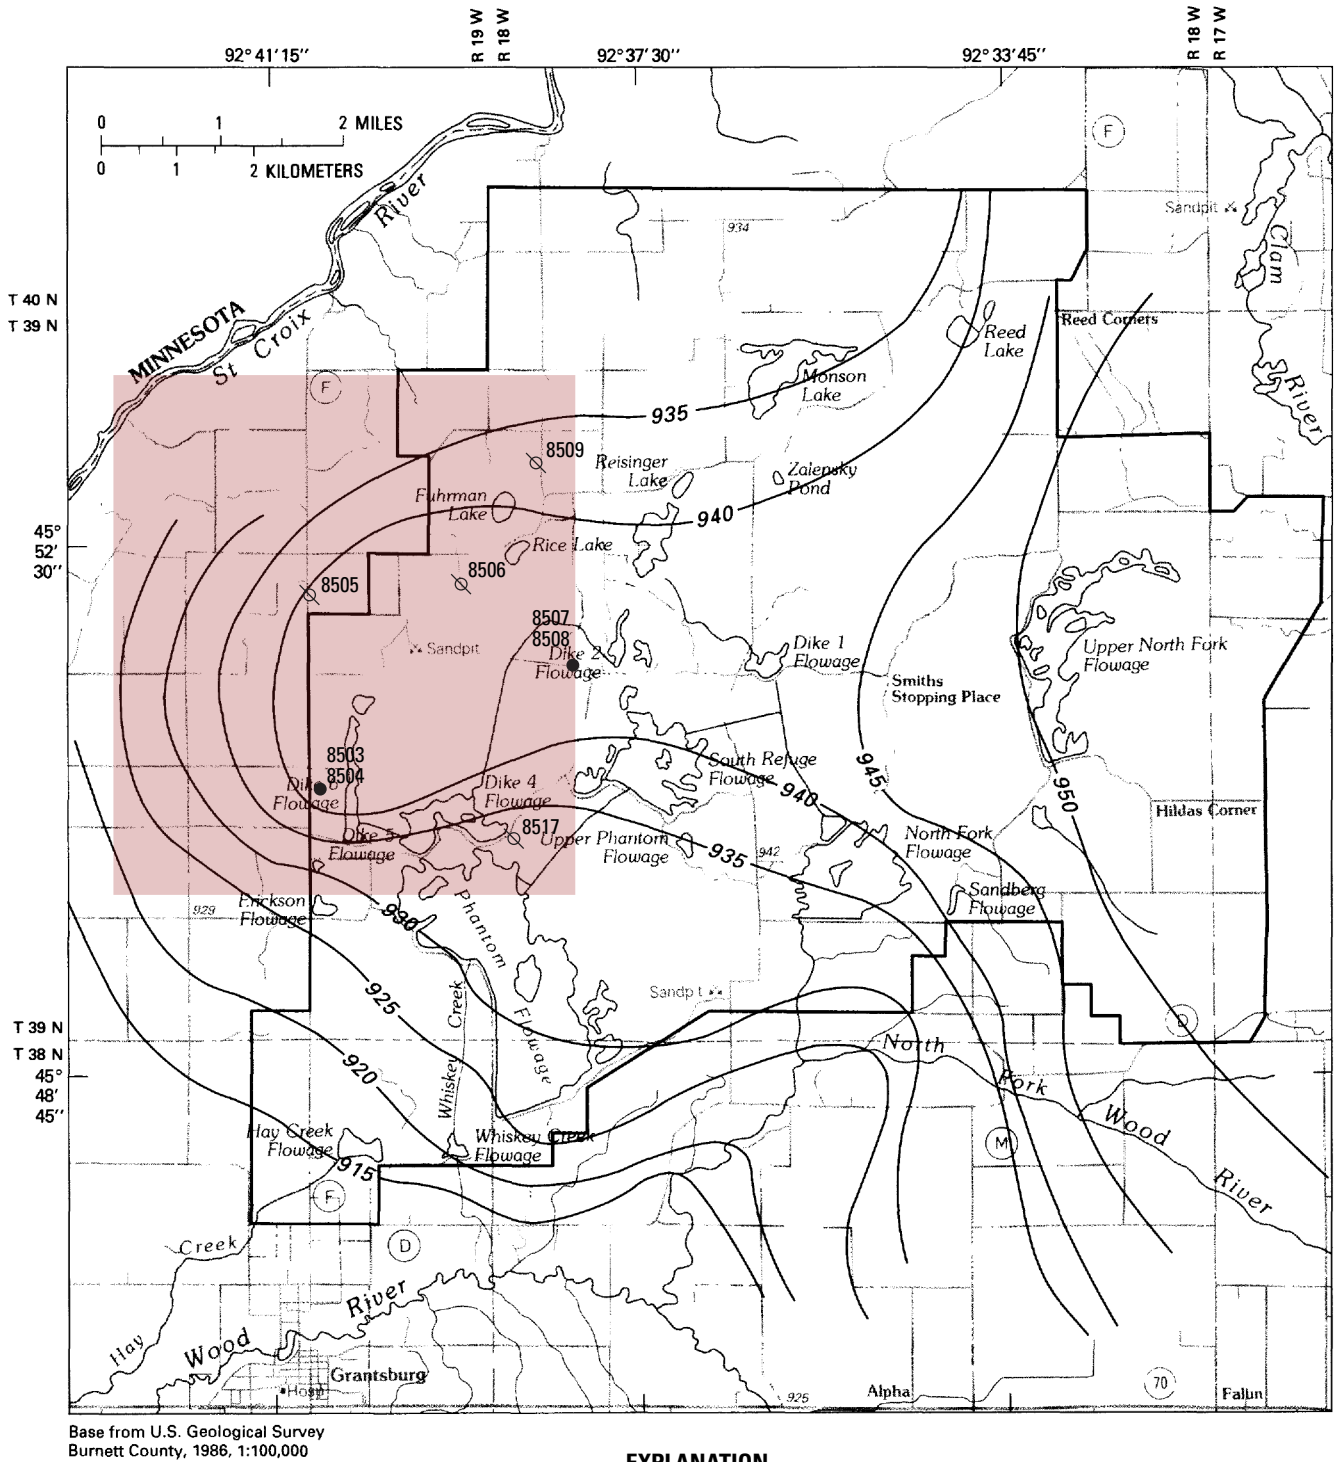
R 19 W
R 18 W
R 18 W
R 17 W

92° 41′ 15″
92° 37′ 30″
92° 33′ 45″

0 1 2 MILES
0 1 2 KILOMETERS

T 40 N
T 39 N
45° 52′ 30″
T 39 N
T 38 N
45° 48′ 45″

MINNESOTA
St Croix River
F
F
F
934
Sandpit
Clam River
Reed Corners
Reed Lake
Monson Lake
935
8509
Reisinger Lake
Zalensky Pond
Fuhrman Lake
940
Rice Lake
8506
8505
8507
8508
Sandpit
Dike 2 Flowage
Dike 1 Flowage
Upper North Fork Flowage
Smiths Stopping Place
8503
8504
Dike 3 Flowage
Dike 4 Flowage
South Refuge Flowage
940
945
950
Hildas Corner
Dike 5 Flowage
8517
Upper Phantom Flowage
935
942
North Fork Flowage
Sandberg Flowage
929
Erickson Flowage
930
Phantom Flowage
Sandpit
925
Creek
Whiskey
920
D
North Fork Wood River
M
Hay Creek Flowage
Whiskey Creek Flowage
915
F
D
Creek
Hay
Wood River
Grantsburg
Hosp
925
Alpha
70
Falun

Base from U.S. Geological Survey
Burnett County, 1986, 1:100,000

EXPLANATION